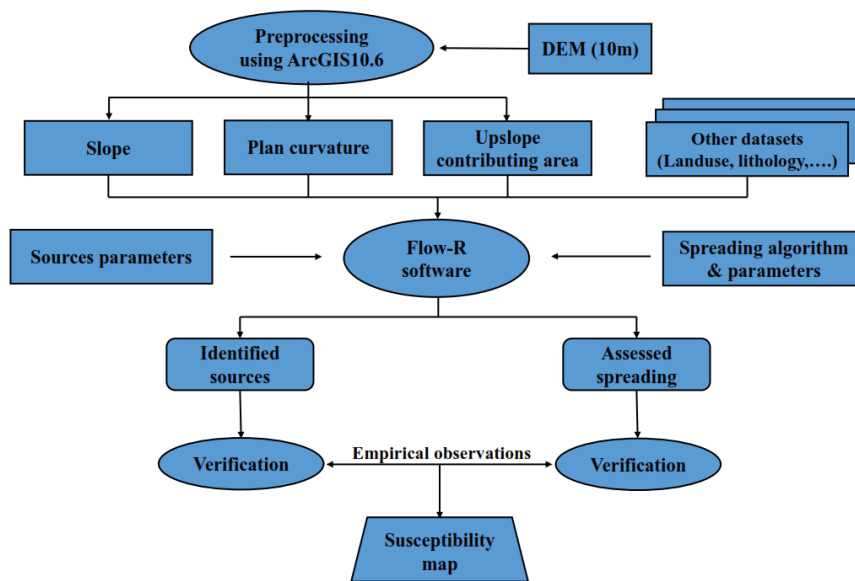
Preprocessing using ArcGIS10.6

DEM (10m)

Slope

Plan curvature

Upslope contributing area

Other datasets (Landuse, lithology,….)

Sources parameters

Flow-R software

Spreading algorithm & parameters

Identified sources

Assessed spreading

Verification

Empirical observations

Verification

Susceptibility map